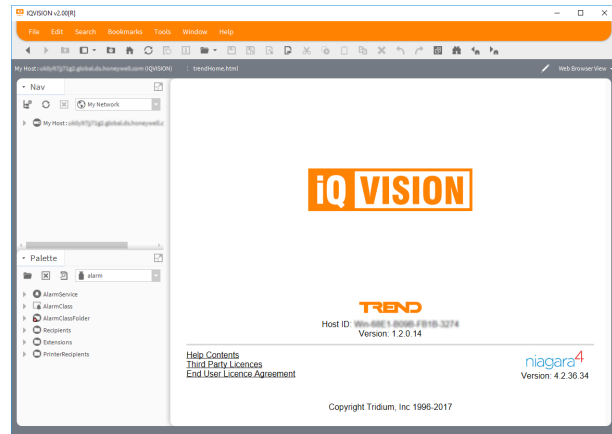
IQVISION v2.00[R]

File Edit Search Bookmarks Tools Window Help

My Host : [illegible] (IQVISION) : trendHome.html

Web Browser View

Nav

My Network

My Host : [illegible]

Palette

alarm

AlarmService
AlarmClass
AlarmClassFolder
Recipients
Extensions
PrinterRecipients

iQ VISION

TREND

Host ID: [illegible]
Version: 1.2.0.14

Help Contents
Third Party Licences
End User Licence Agreement

niagara4
Version: 4.2.36.34

Copyright Tridium, Inc 1996-2017